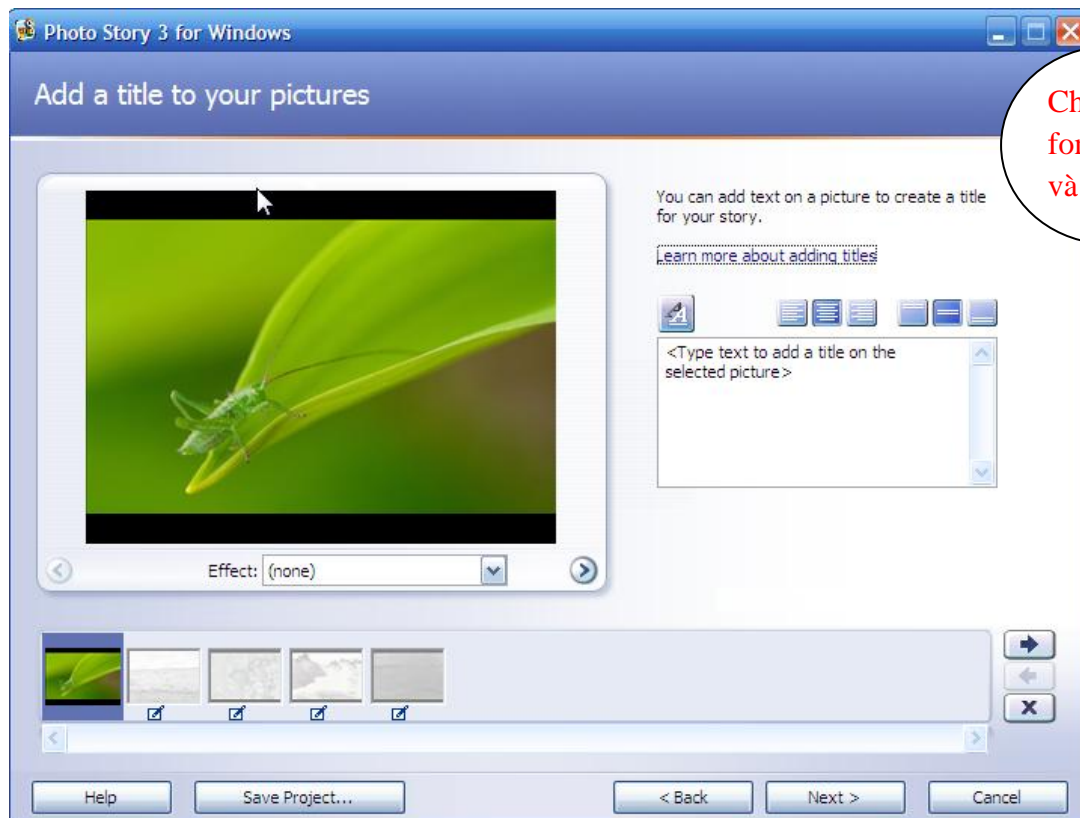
Photo Story 3 for Windows

Add a title to your pictures

Ch
for
và

You can add text on a picture to create a title for your story.

Learn more about adding titles

<Type text to add a title on the selected picture>

Effect: (none)

Help

Save Project...

< Back

Next >

Cancel